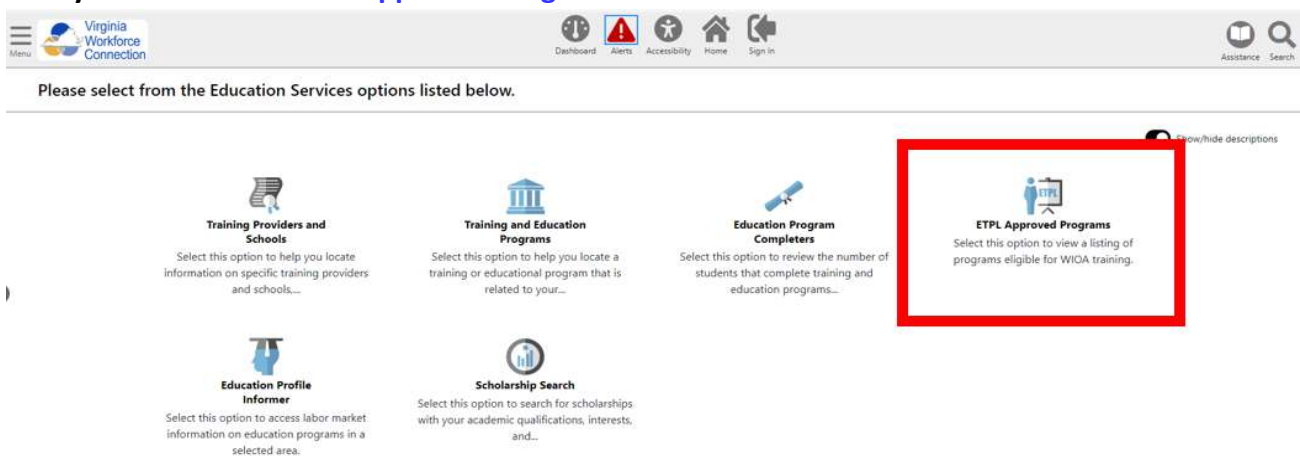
Menu

Virginia Workforce Connection

Dashboard Alerts Accessibility Home Sign in

Assistance Search

Please select from the Education Services options listed below.

Show/hide descriptions

Training Providers and Schools
Select this option to help you locate information on specific training providers and schools,...

Training and Education Programs
Select this option to help you locate a training or educational program that is related to your...

Education Program Completers
Select this option to review the number of students that complete training and education programs...

ETPL
ETPL Approved Programs
Select this option to view a listing of programs eligible for WIOA training.

Education Profile Informer
Select this option to access labor market information on education programs in a selected area.

Scholarship Search
Select this option to search for scholarships with your academic qualifications, interests, and...